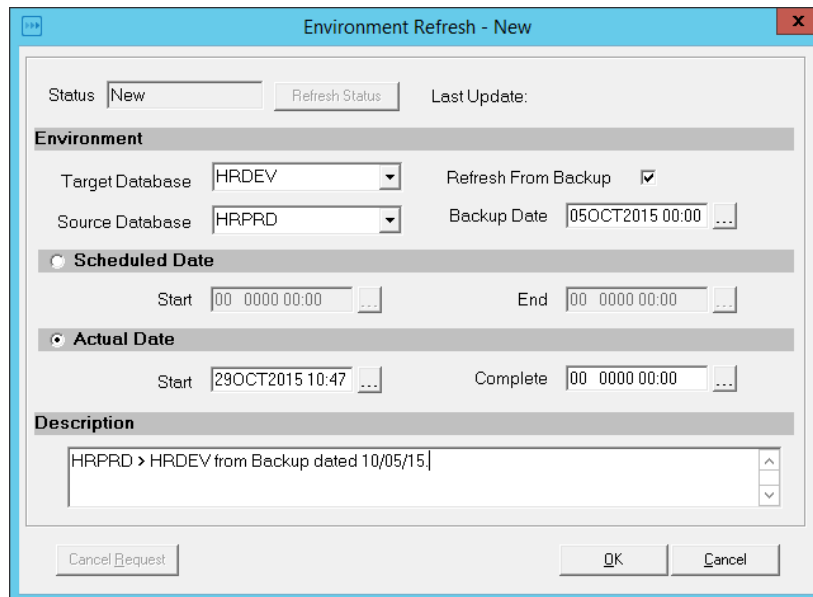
Environment Refresh - New

Status New Refresh Status Last Update:

Environment

Target Database HRDEV

Refresh From Backup

Source Database HRPRD

Backup Date 05OCT2015 00:00 ...

Scheduled Date

Start 00 0000 00:00 ...

End 00 0000 00:00 ...

Actual Date

Start 29OCT2015 10:47 ...

Complete 00 0000 00:00 ...

Description

HRPRD > HRDEV from Backup dated 10/05/15.

Cancel Request

OK

Cancel